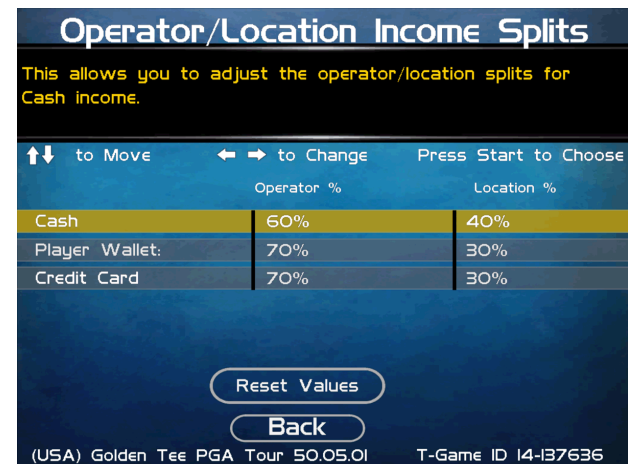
Operator/Location Income Splits

This allows you to adjust the operator/location splits for Cash income.

↑↓ to Move ← → to Change Press Start to Choose

| | Operator % | Location % |
|---|---|---|
| Cash | 60% | 40% |
| Player Wallet: | 70% | 30% |
| Credit Card | 70% | 30% |

Reset Values

Back

(USA) Golden Tee PGA Tour 50.05.01 T-Game ID 14-137636